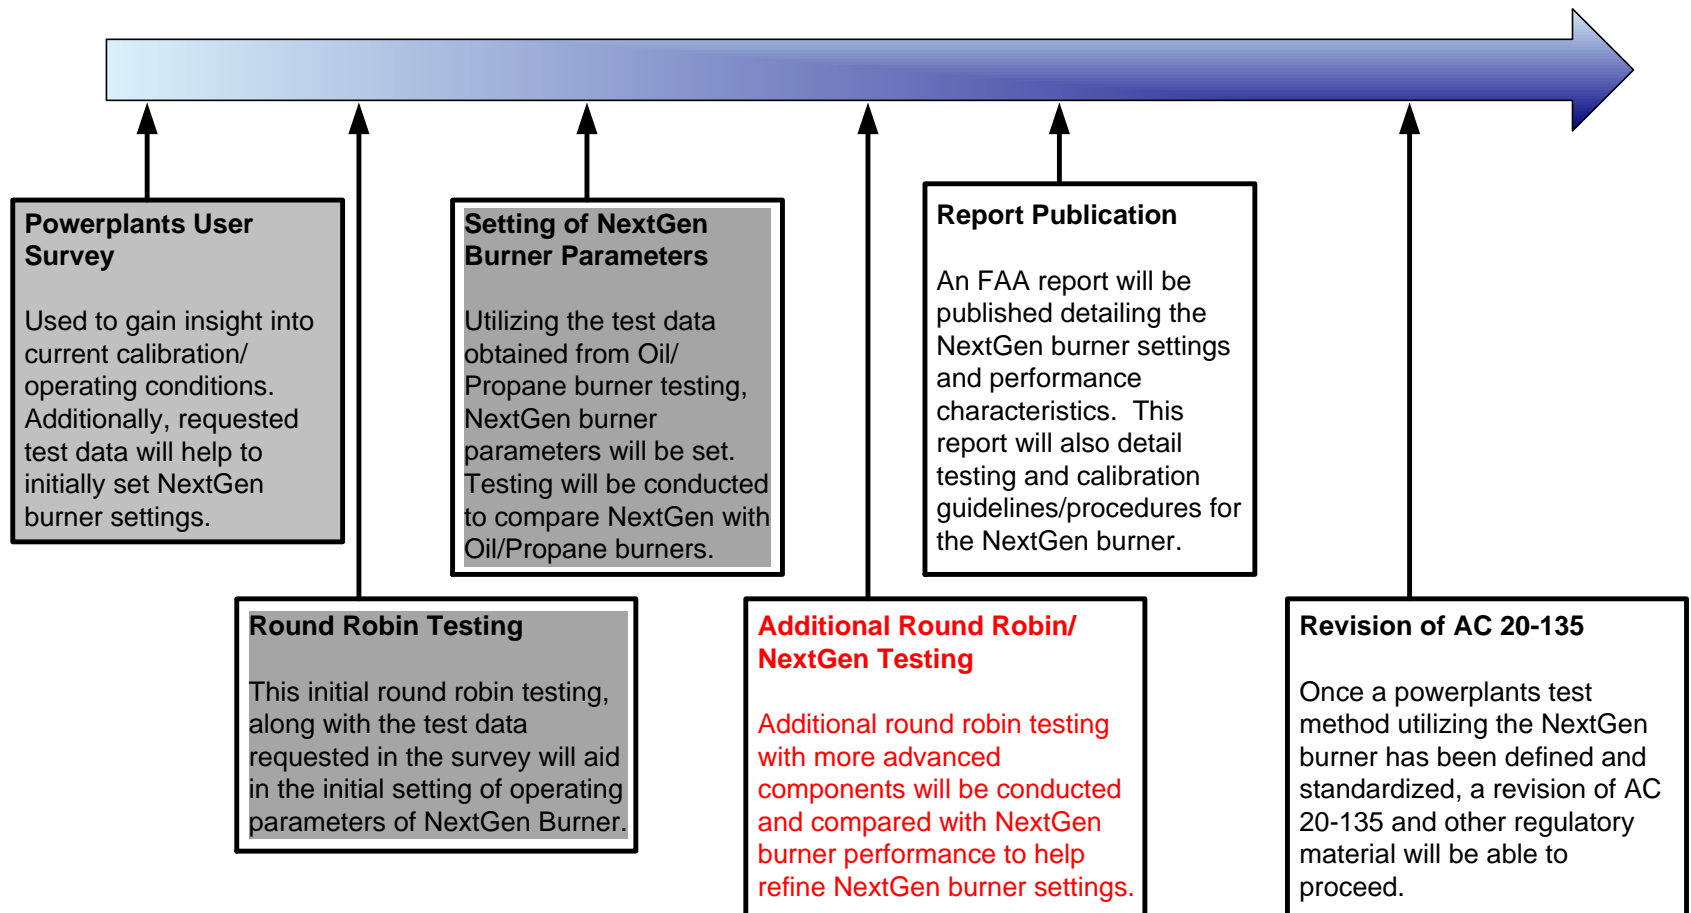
Powerplants User Survey

Used to gain insight into current calibration/ operating conditions. Additionally, requested test data will help to initially set NextGen burner settings.

Round Robin Testing

This initial round robin testing, along with the test data requested in the survey will aid in the initial setting of operating parameters of NextGen Burner.

Setting of NextGen Burner Parameters

Utilizing the test data obtained from Oil/ Propane burner testing, NextGen burner parameters will be set. Testing will be conducted to compare NextGen with Oil/Propane burners.

Additional Round Robin/ NextGen Testing

Additional round robin testing with more advanced components will be conducted and compared with NextGen burner performance to help refine NextGen burner settings.

Report Publication

An FAA report will be published detailing the NextGen burner settings and performance characteristics. This report will also detail testing and calibration guidelines/procedures for the NextGen burner.

Revision of AC 20-135

Once a powerplants test method utilizing the NextGen burner has been defined and standardized, a revision of AC 20-135 and other regulatory material will be able to proceed.